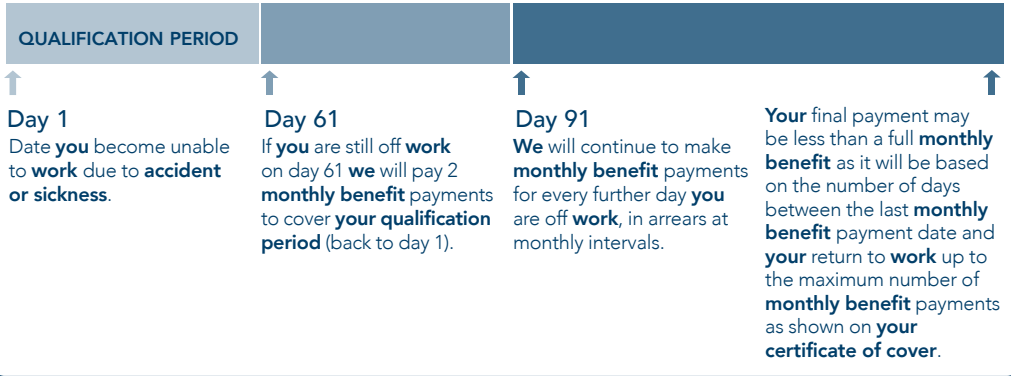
QUALIFICATION PERIOD

Day 1
Date you become unable to work due to accident or sickness.

Day 61
If you are still off work on day 61 we will pay 2 monthly benefit payments to cover your qualification period (back to day 1).

Day 91
We will continue to make monthly benefit payments for every further day you are off work, in arrears at monthly intervals.

Your final payment may be less than a full monthly benefit as it will be based on the number of days between the last monthly benefit payment date up to your return to work up to the maximum number of monthly benefit payments as shown on your certificate of cover.